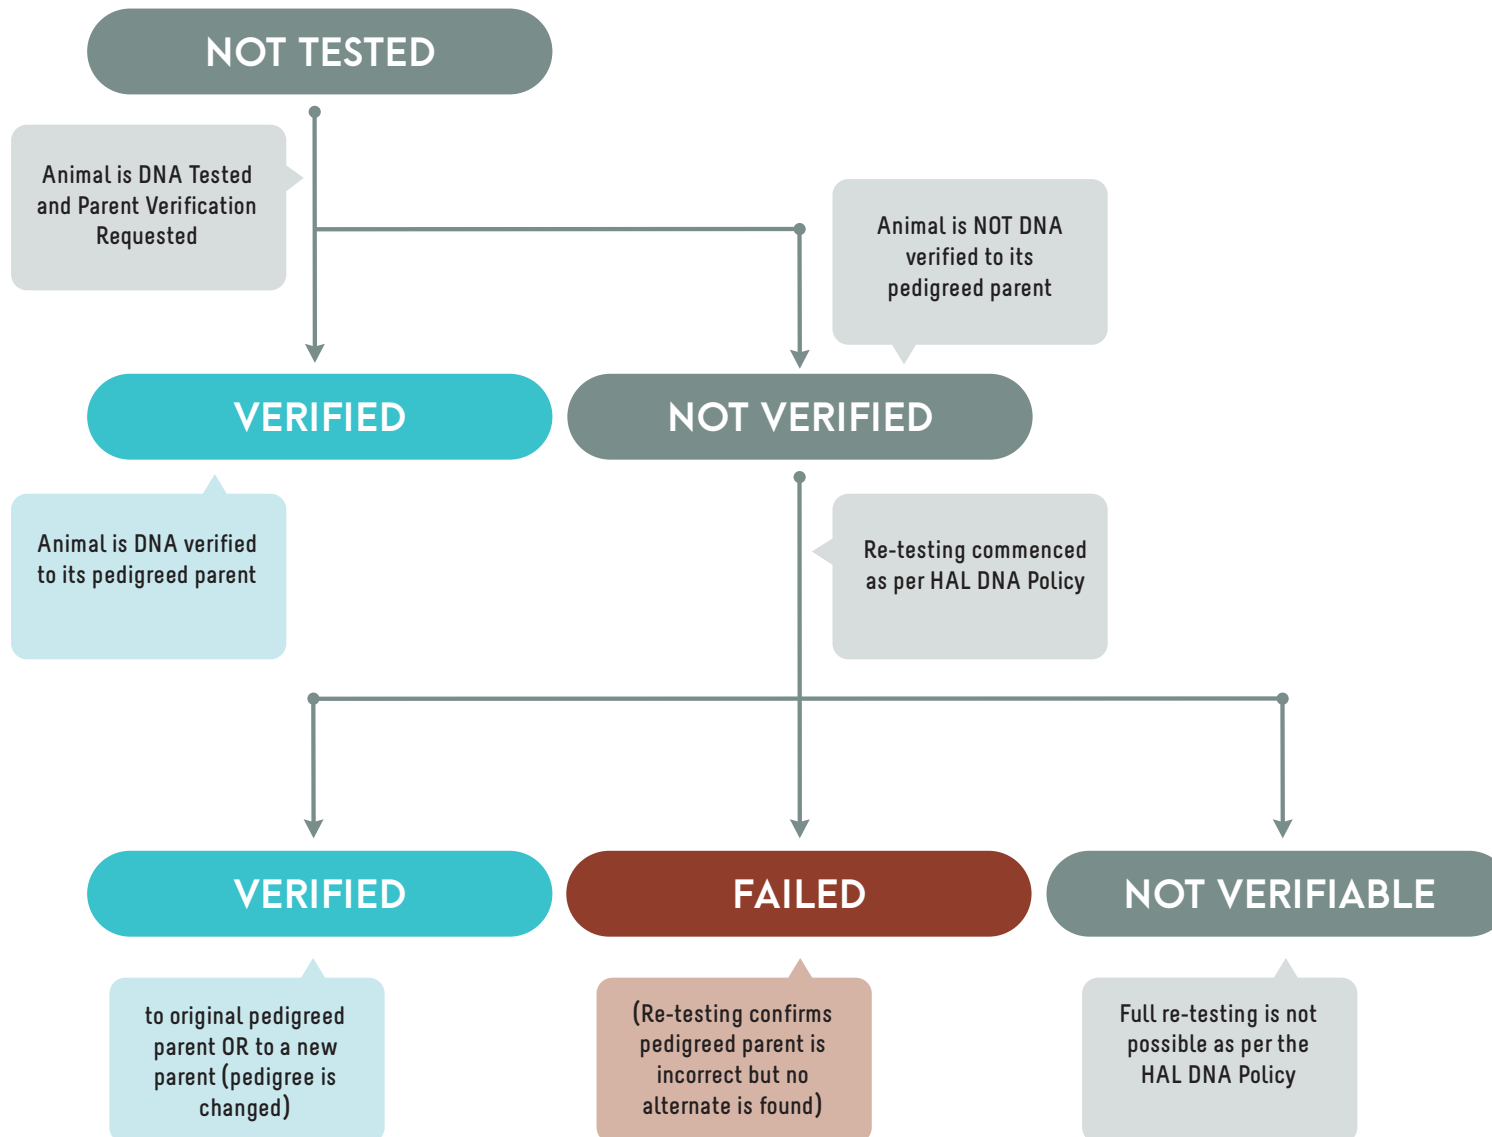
NOT TESTED

Animal is DNA Tested and Parent Verification Requested

Animal is NOT DNA verified to its pedigreed parent

VERIFIED

NOT VERIFIED

Animal is DNA verified to its pedigreed parent

Re-testing commenced as per HAL DNA Policy

VERIFIED

FAILED

NOT VERIFIABLE

to original pedigreed parent OR to a new parent (pedigree is changed)

(Re-testing confirms pedigreed parent is incorrect but no alternate is found)

Full re-testing is not possible as per the HAL DNA Policy